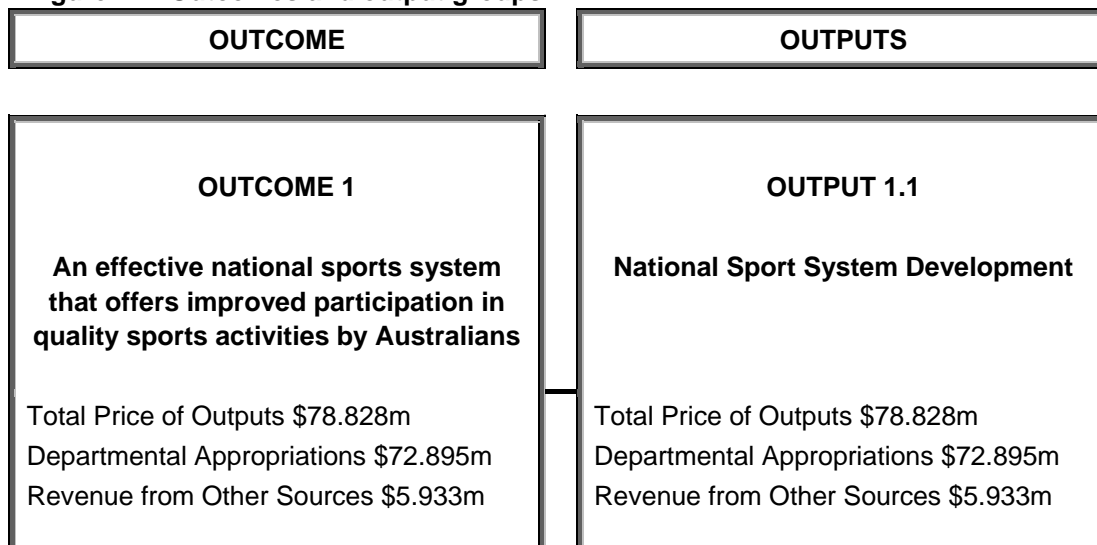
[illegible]

OUTCOME

OUTPUTS

OUTCOME 1

An effective national sports system that offers improved participation in quality sports activities by Australians

Total Price of Outputs $78.828m
Departmental Appropriations $72.895m
Revenue from Other Sources $5.933m

OUTPUT 1.1

National Sport System Development

Total Price of Outputs $78.828m
Departmental Appropriations $72.895m
Revenue from Other Sources $5.933m